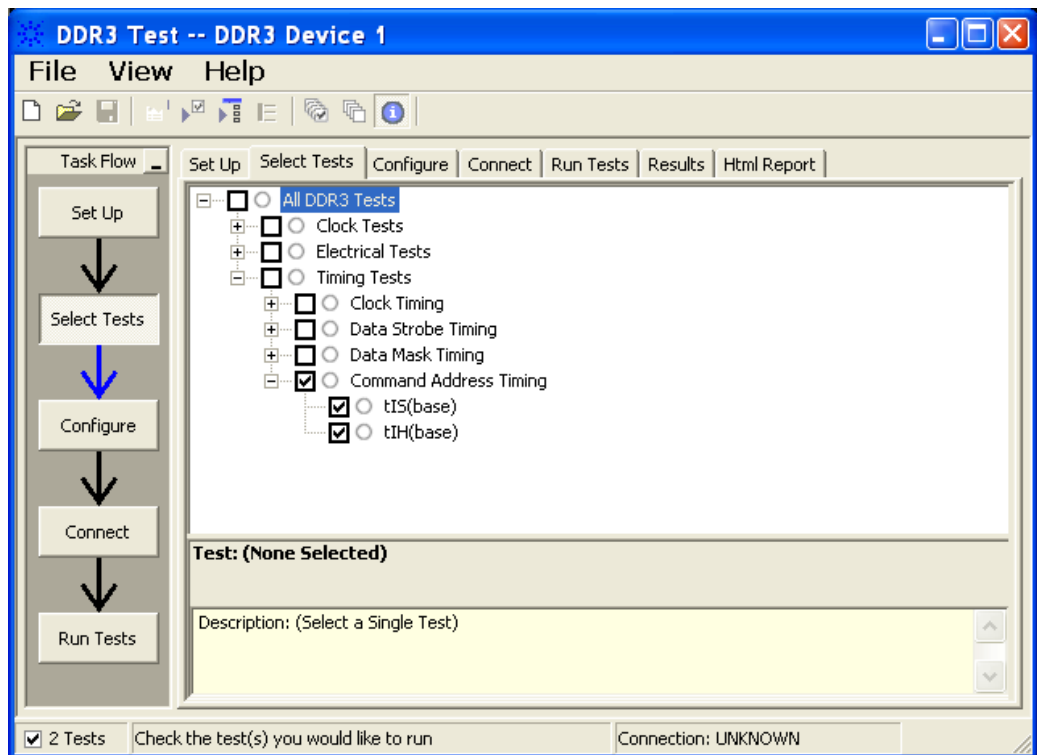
DDR3 Test -- DDR3 Device 1

File View Help

Task Flow

Set Up

Select Tests

Configure

Connect

Run Tests

Set Up | Select Tests | Configure | Connect | Run Tests | Results | Html Report

All DDR3 Tests
Clock Tests
Electrical Tests
Timing Tests
Clock Timing
Data Strobe Timing
Data Mask Timing
Command Address Timing
tIS(base)
tIH(base)

Test: (None Selected)

Description: (Select a Single Test)

2 Tests | Check the test(s) you would like to run | Connection: UNKNOWN